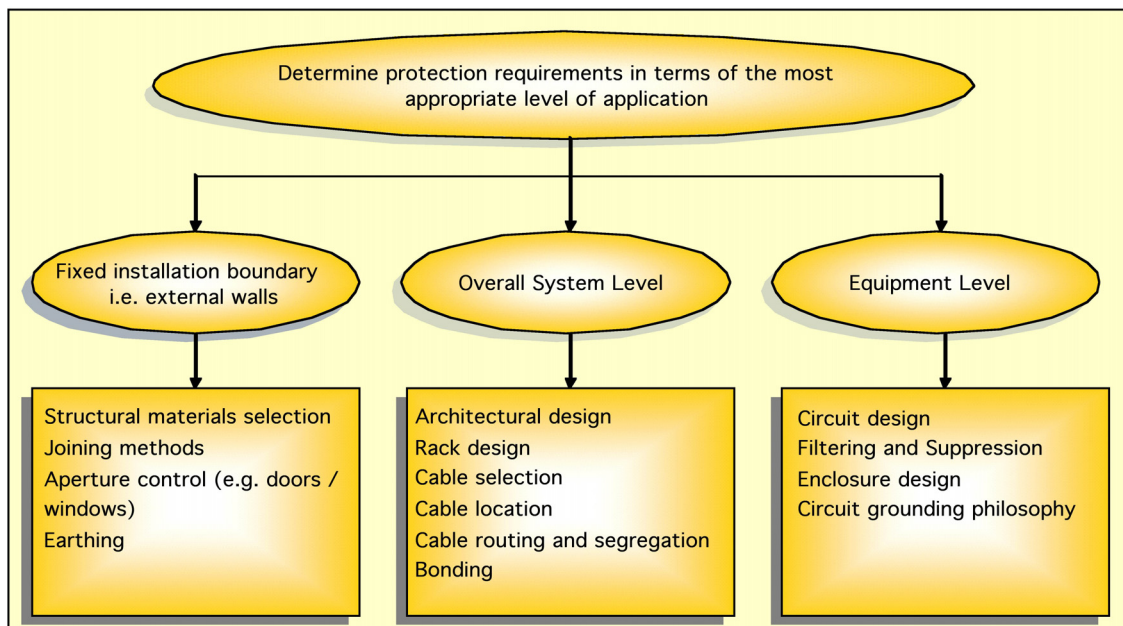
Determine protection requirements in terms of the most appropriate level of application

Fixed installation boundary i.e. external walls

Overall System Level

Equipment Level

Structural materials selection
Joining methods
Aperture control (e.g. doors / windows)
Earthing

Architectural design
Rack design
Cable selection
Cable location
Cable routing and segregation
Bonding

Circuit design
Filtering and Suppression
Enclosure design
Circuit grounding philosophy